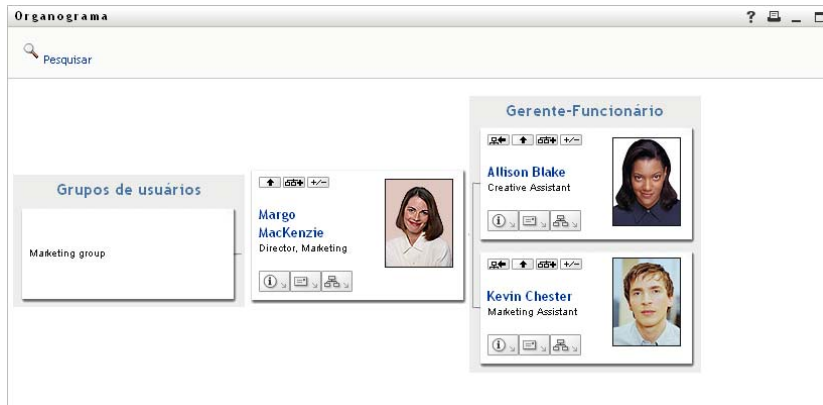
Organograma

? _

Pesquisar

Grupos de usuários

Marketing group

+/−

Margo MacKenzie
Director, Marketing

Gerente-Funcionário

+/−

Allison Blake
Creative Assistant

+/−

Kevin Chester
Marketing Assistant